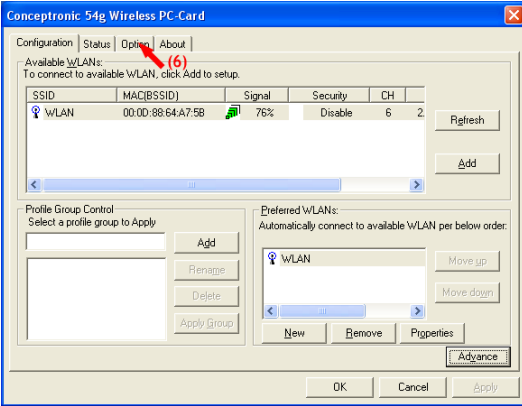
Conceptronic 54g Wireless PC-Card

Configuration | Status | Option | About

(6)

Available WLANs:
To connect to available WLAN, click Add to setup.

| SSID | MAC(BSSID) | Signal | Security | CH | |
|---|---|---|---|---|---|
| WLAN | 00:0D:88:64:A7:5B | 76% | Disable | 6 | 2. |

Refresh

Add

Profile Group Control
Select a profile group to Apply

Add

Rename

Delete

Apply Group

Preferred WLANs:
Automatically connect to available WLAN per below order:

WLAN

Move up

Move down

New

Remove

Properties

Advance

OK

Cancel

Apply